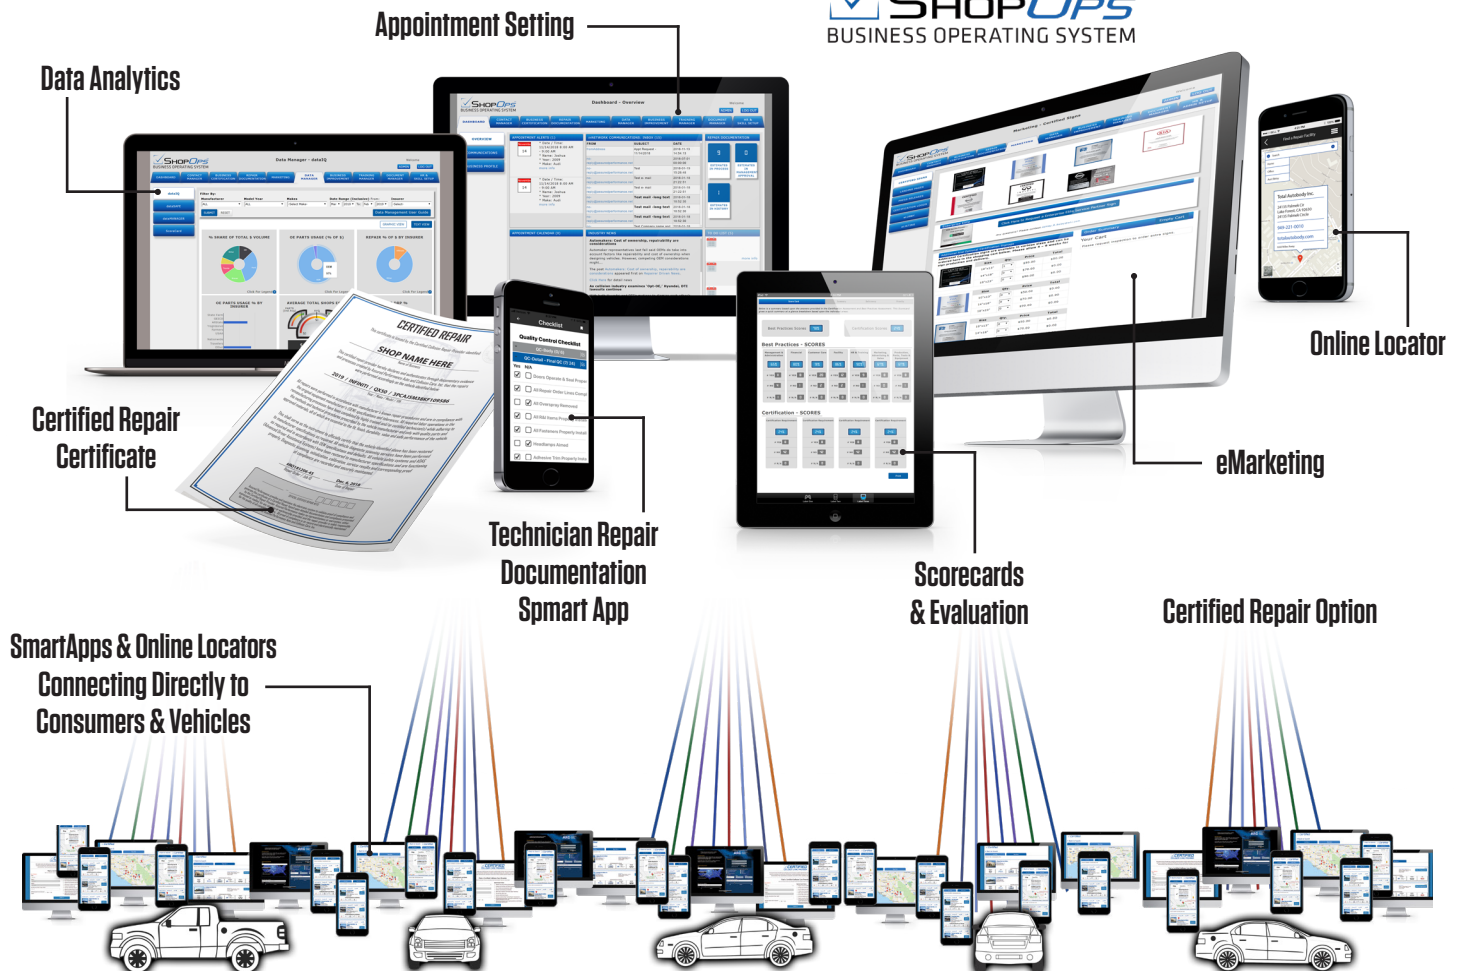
SHOPOPS
BUSINESS OPERATING SYSTEM

Appointment Setting

Data Analytics

Online Locator

eMarketing

Certified Repair Certificate

CERTIFIED REPAIR

SHOP NAME HERE

Technician Repair Documentation Spmart App

Scorecards & Evaluation

Certified Repair Option

SmartApps & Online Locators Connecting Directly to Consumers & Vehicles